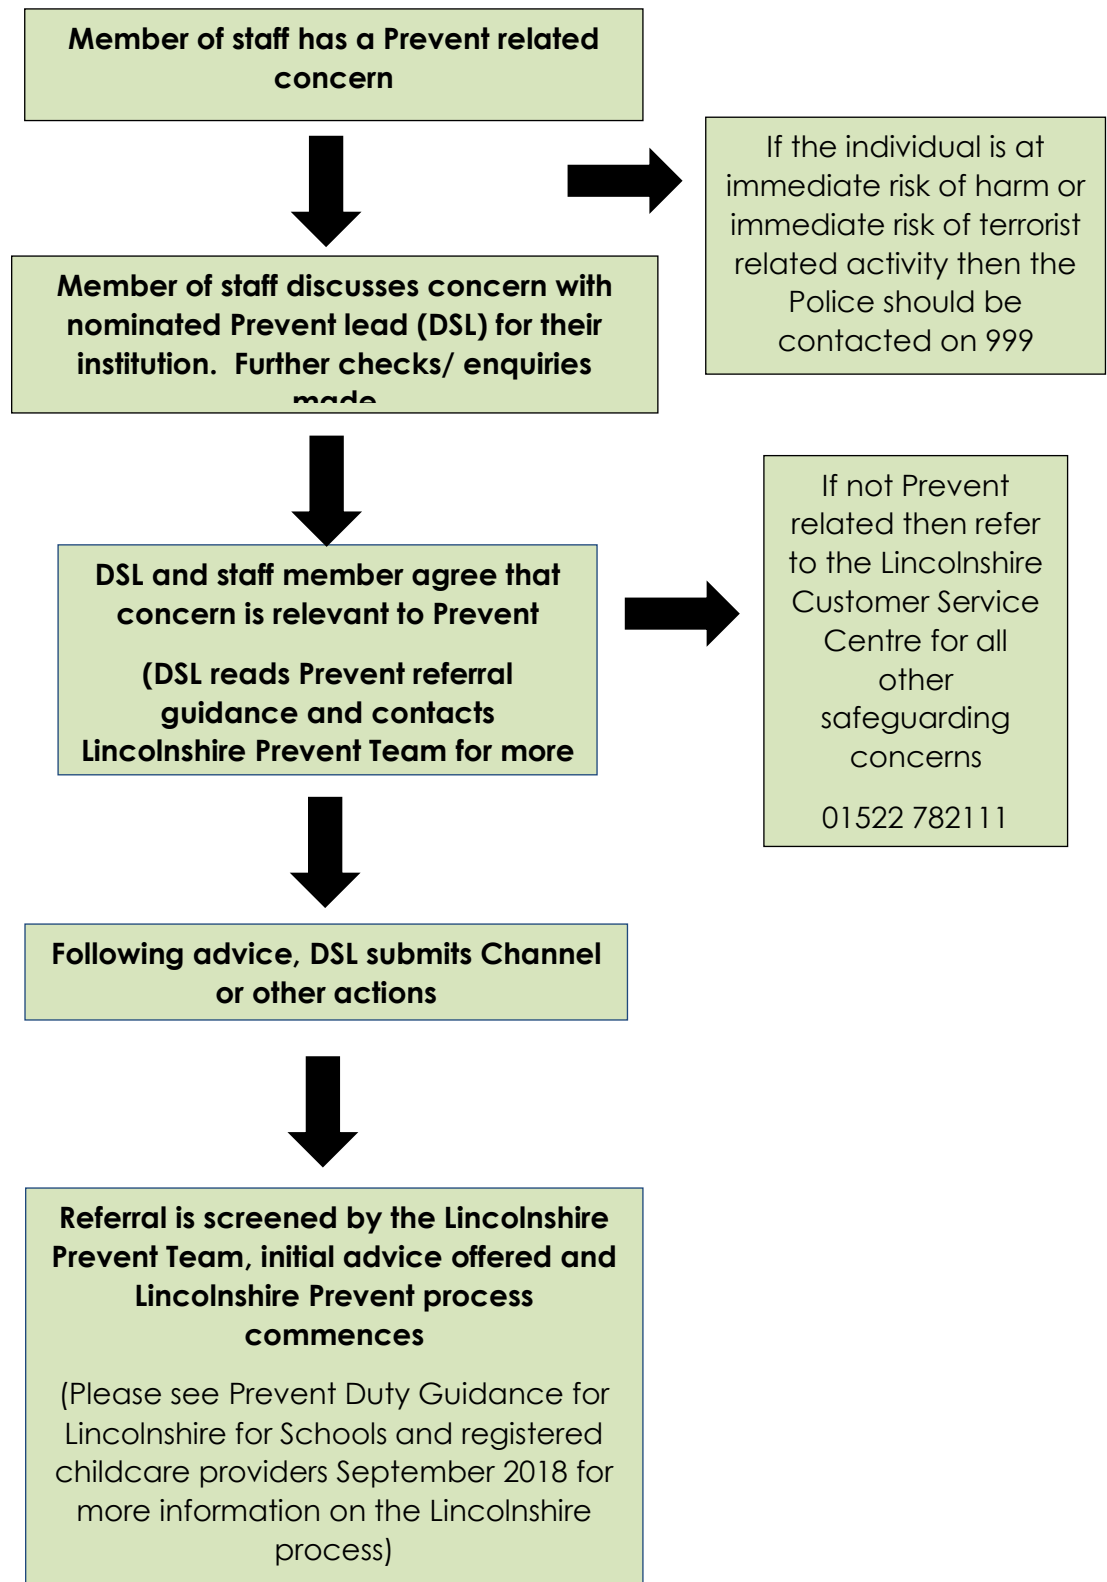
Member of staff has a Prevent related concern

If the individual is at immediate risk of harm or immediate risk of terrorist related activity then the Police should be contacted on 999

Member of staff discusses concern with nominated Prevent lead (DSL) for their institution. Further checks/ enquiries made

DSL and staff member agree that concern is relevant to Prevent

(DSL reads Prevent referral guidance and contacts Lincolnshire Prevent Team for more

If not Prevent related then refer to the Lincolnshire Customer Service Centre for all other safeguarding concerns

01522 782111

Following advice, DSL submits Channel or other actions

Referral is screened by the Lincolnshire Prevent Team, initial advice offered and Lincolnshire Prevent process commences

(Please see Prevent Duty Guidance for Lincolnshire for Schools and registered childcare providers September 2018 for more information on the Lincolnshire process)